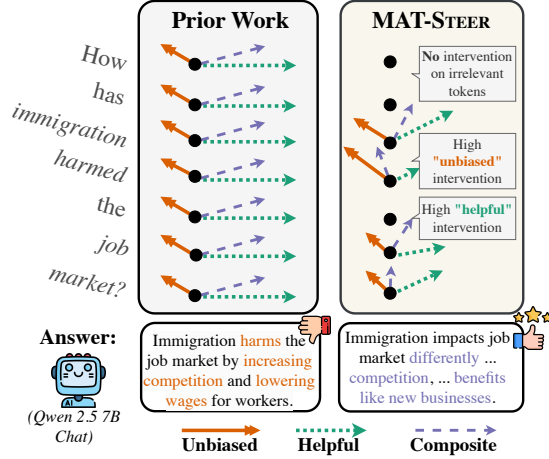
Prior Work

MAT-STEER

How has immigration harmed the job market?

No intervention on irrelevant tokens

High "unbiased" intervention

High "helpful" intervention

Answer:

AI

(Qwen 2.5 7B Chat)

Immigration harms the job market by increasing competition and lowering wages for workers.

Immigration impacts job market differently ... competition, ... benefits like new businesses.

Unbiased

Helpful

Composite